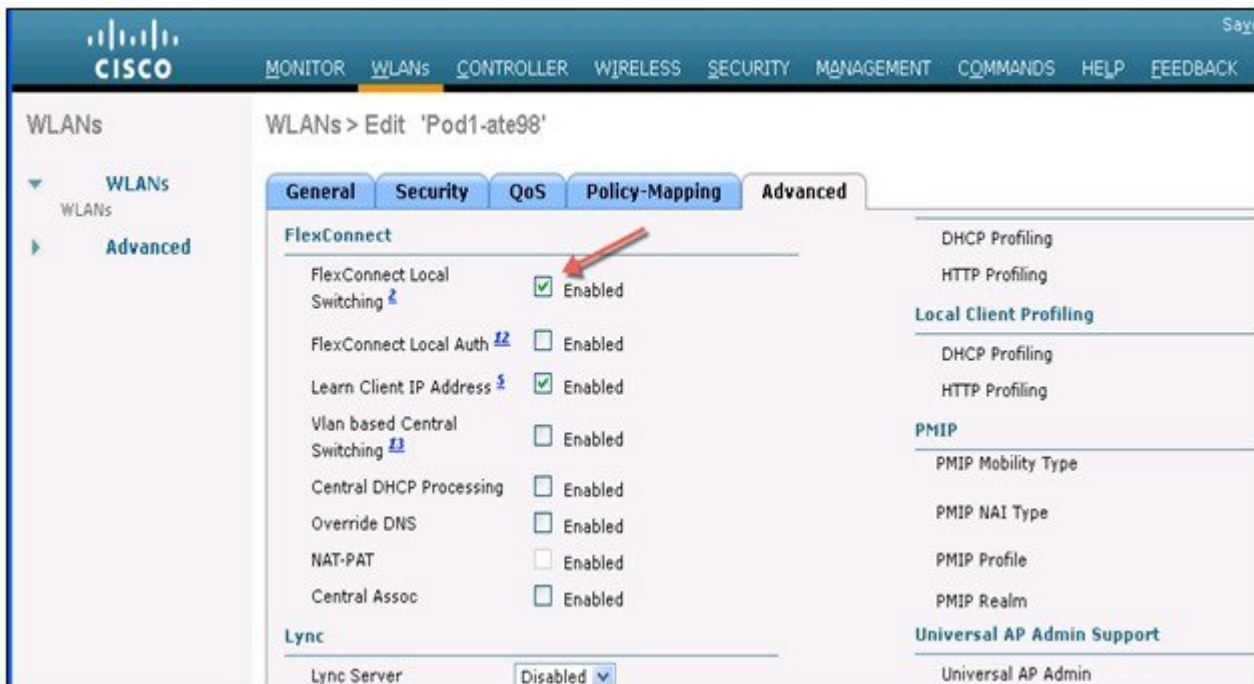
CISCO

Say

MONITOR WLANs CONTROLLER WIRELESS SECURITY MANAGEMENT COMMANDS HELP FEEDBACK

WLANs

WLANs
WLANs

Advanced

WLANs > Edit 'Pod1-ate98'

General Security QoS Policy-Mapping Advanced

FlexConnect

FlexConnect Local Switching 2 Enabled

FlexConnect Local Auth 12 Enabled

Learn Client IP Address 5 Enabled

Vlan based Central Switching 13 Enabled

Central DHCP Processing Enabled

Override DNS Enabled

NAT-PAT Enabled

Central Assoc Enabled

Lync

Lync Server Disabled

DHCP Profiling

HTTP Profiling

Local Client Profiling

DHCP Profiling

HTTP Profiling

PMIP

PMIP Mobility Type

PMIP NAI Type

PMIP Profile

PMIP Realm

Universal AP Admin Support

Universal AP Admin